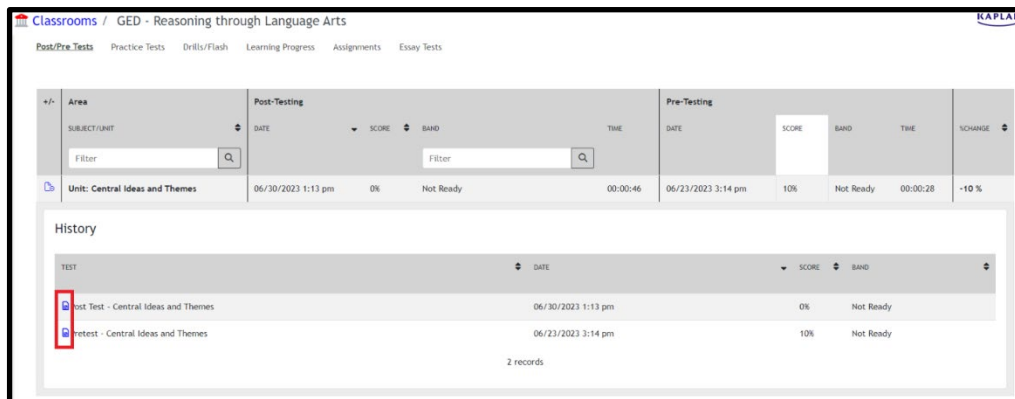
Classrooms / GED - Reasoning through Language Arts

KAPLA

Post/Pre Tests Practice Tests Drills/Flash Learning Progress Assignments Essay Tests

| +/- | Area | Post-Testing | | | | Pre-Testing | | | | |
|---|---|---|---|---|---|---|---|---|---|---|
| | SUBJECT/UNIT | DATE | SCORE | BAND | TIME | DATE | SCORE | BAND | TIME | %CHANGE |
| | Filter | | | Filter | | | | | | |
| | Unit: Central Ideas and Themes | 06/30/2023 1:13 pm | 0% | Not Ready | 00:00:46 | 06/23/2023 3:14 pm | 10% | Not Ready | 00:00:28 | -10 % |

History

| TEST | DATE | SCORE | BAND |
|---|---|---|---|
| Post Test - Central Ideas and Themes | 06/30/2023 1:13 pm | 0% | Not Ready |
| Pretest - Central Ideas and Themes | 06/23/2023 3:14 pm | 10% | Not Ready |

2 records